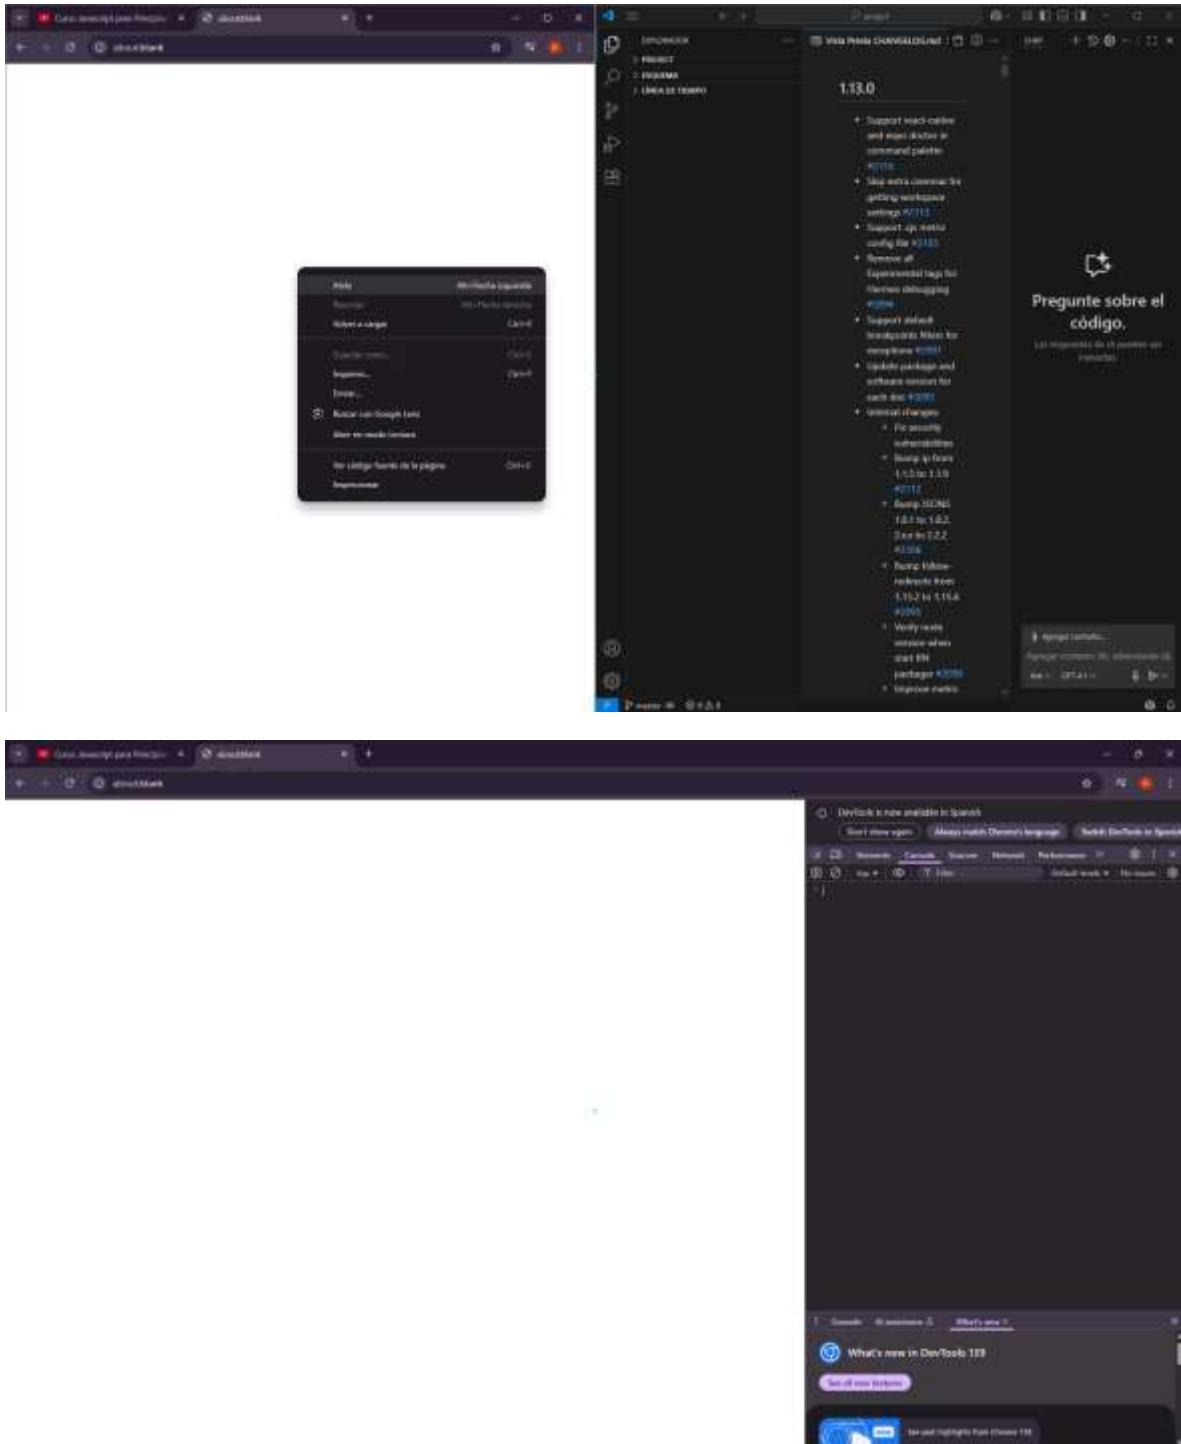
Curso Javascript para Principi... ×
about:blank ×
+
about:blank

Atrás Alt+Flecha izquierda
Avanzar Alt+Flecha derecha
Volver a cargar Ctrl+R
Guardar como... Ctrl+S
Imprimir... Ctrl+P
Enviar...
Buscar con Google Lens
Abrir en modo lectura
Ver código fuente de la página Ctrl+U
Inspeccionar

project
EXPLORADOR
PROJECT
ESQUEMA
LÍNEA DE TIEMPO
Vista Previa CHANGELOG.md

1.13.0

- Support react-native and expo doctor in command palette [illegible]
- Skip extra commas for getting workspace settings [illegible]
- Support .vpc metro config file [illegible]
- Remove all Experimental tags for Hermes debugging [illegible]
- Support default breakpoints filters for exceptions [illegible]
- Update package and software version for each doc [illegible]
- Internal changes
  - Fix security vulnerabilities
  - Bump ip from 1.1.5 to 1.1.9 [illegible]
  - Bump JSON5 1.0.1 to 1.0.2, 2.x.x to 2.2.2 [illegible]
  - Bump follow-redirects from 1.15.2 to 1.15.4 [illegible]
  - Verify node version when start RN packager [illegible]
  - Improve metro

CHAT
Pregunte sobre el código.
Las respuestas de IA pueden ser inexactas.
Agregar contexto...
Agregar contexto (#), extensiones (@)
master

Curso Javascript para Principi... ×
about:blank ×
+
about:blank

DevTools is now available in Spanish
Don't show again
Always match Chrome's language
Switch DevTools to Spanish
Elements Console Sources Network Performance
top Filter Default levels No issues
Console AI assistance What's new ×
What's new in DevTools 139
See all new features
See past highlights from Chrome 138